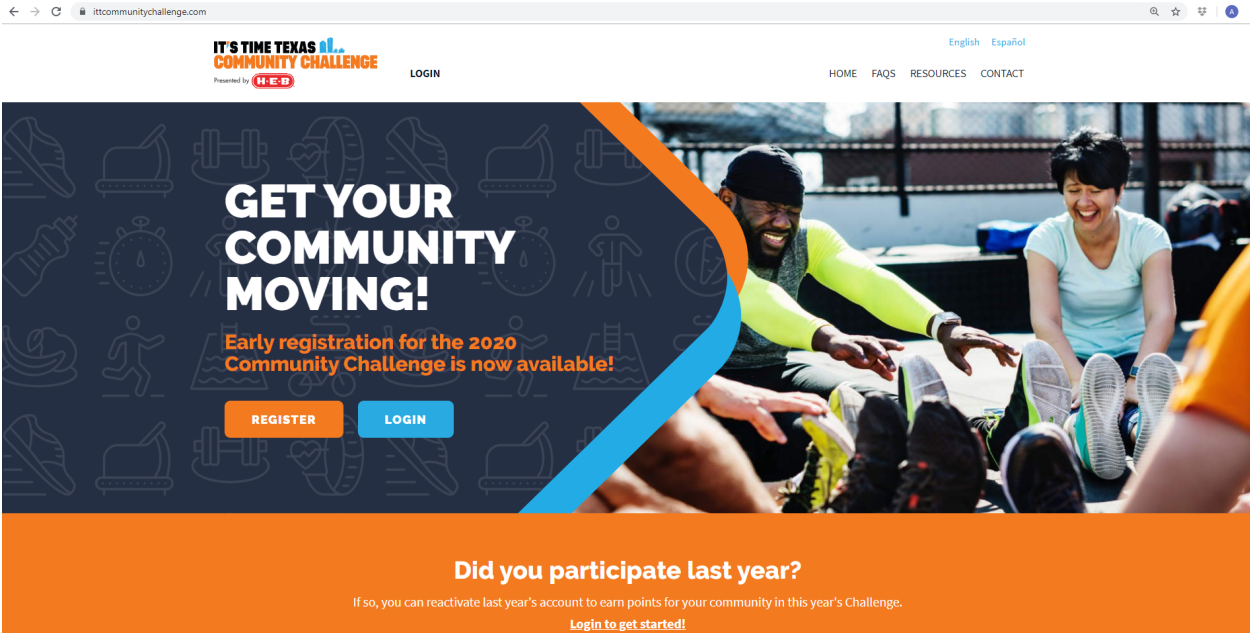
ittcommunitychallenge.com

IT'S TIME TEXAS
COMMUNITY CHALLENGE
Presented by H-E-B

LOGIN

English Español

HOME FAQS RESOURCES CONTACT

GET YOUR COMMUNITY MOVING!

Early registration for the 2020 Community Challenge is now available!

REGISTER LOGIN

Did you participate last year?

If so, you can reactivate last year's account to earn points for your community in this year's Challenge.

Login to get started!